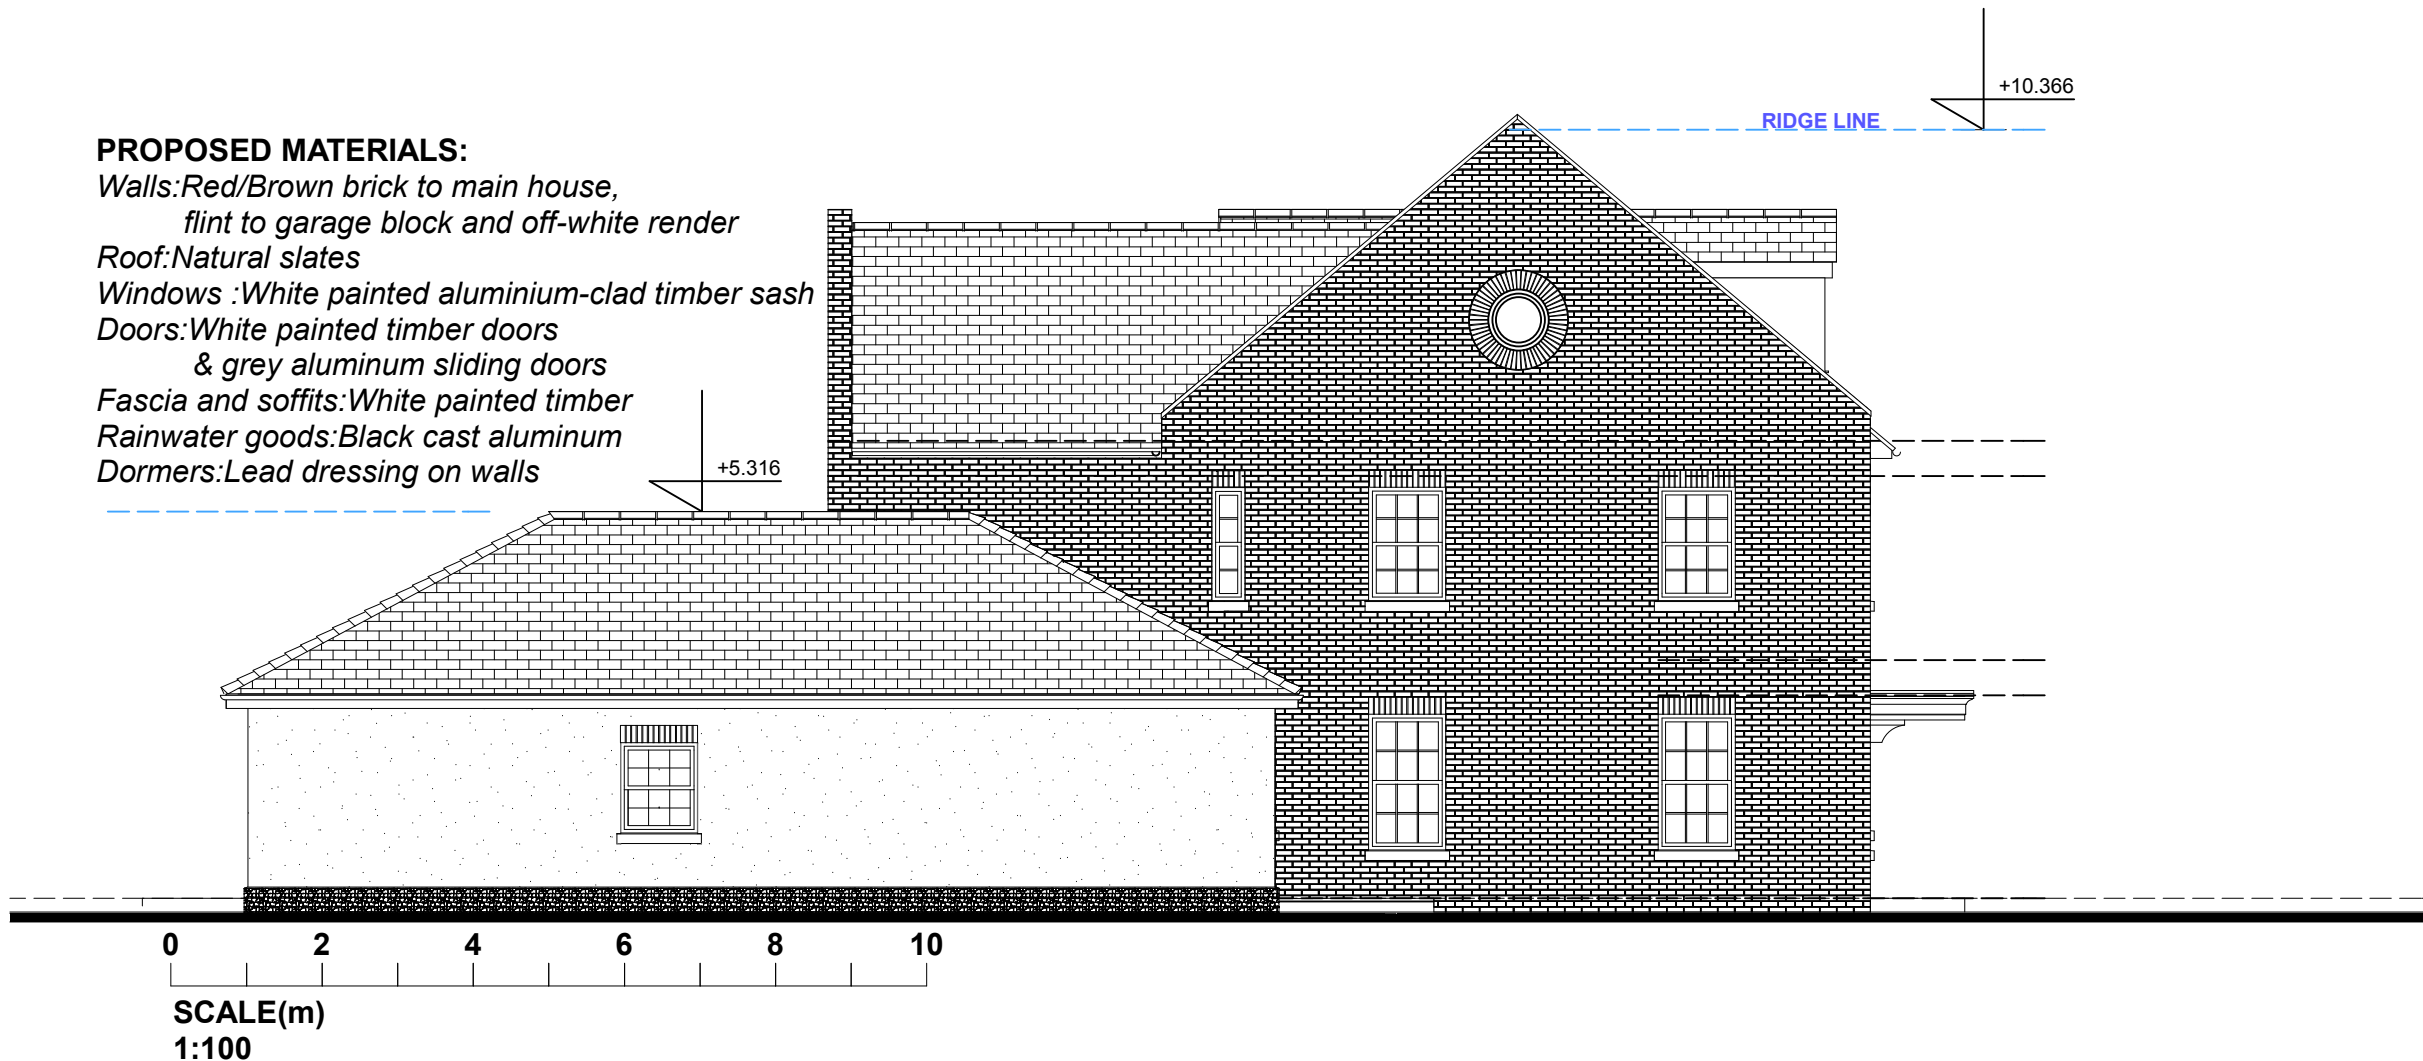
+10.366
RIDGE LINE

PROPOSED MATERIALS:
Walls:Red/Brown brick to main house,
flint to garage block and off-white render
Roof:Natural slates
Windows :White painted aluminium-clad timber sash
Doors:White painted timber doors
& grey aluminum sliding doors
Fascia and soffits:White painted timber
Rainwater goods:Black cast aluminum
Dormers:Lead dressing on walls

+5.316

0 2 4 6 8 10
SCALE(m)
1:100